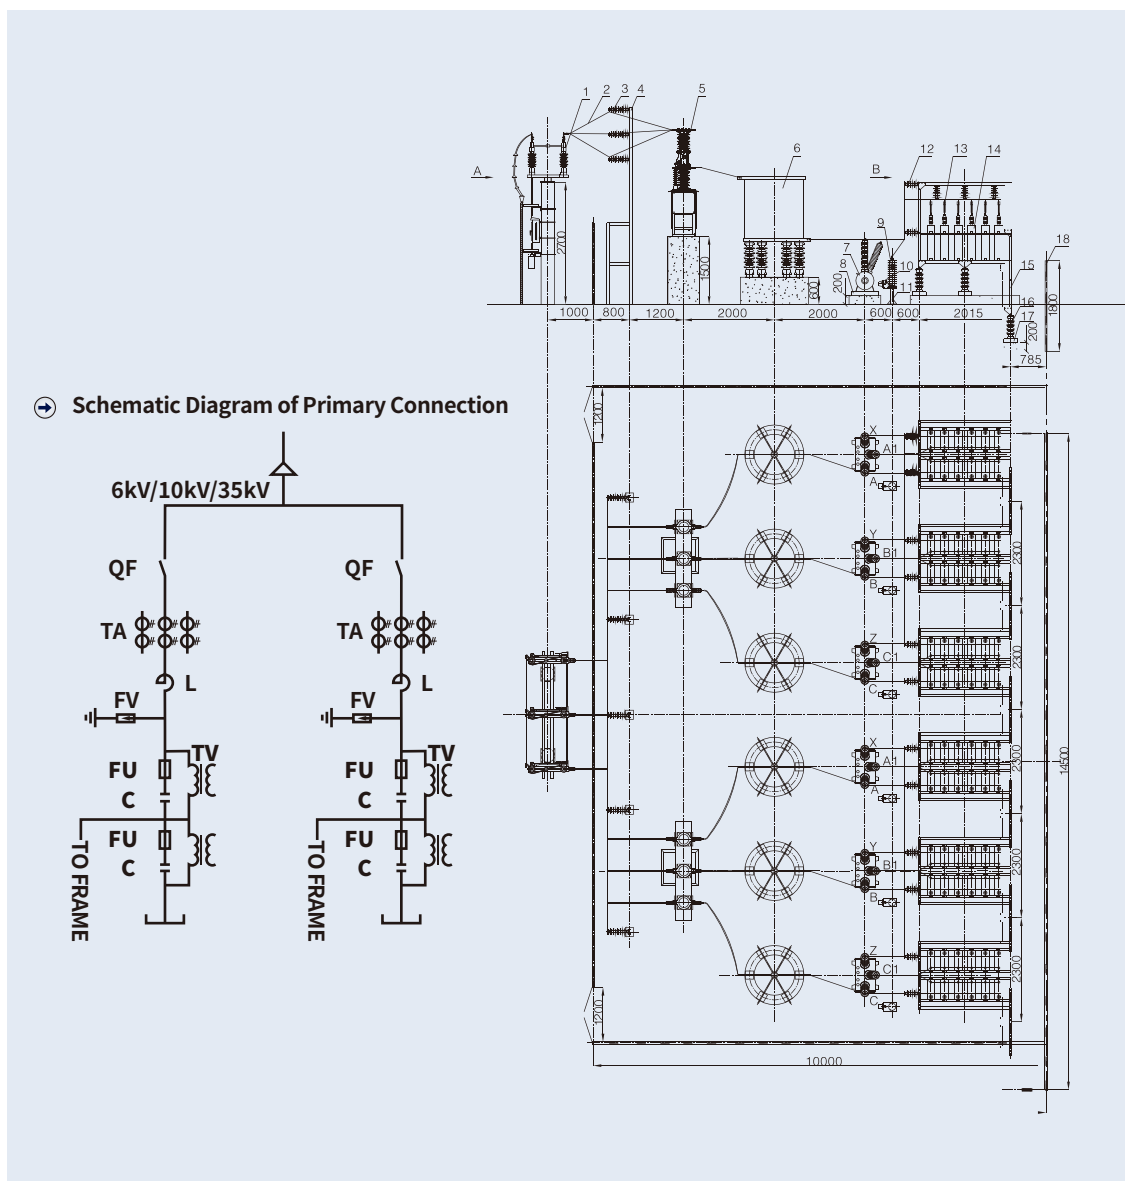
1 2 3 4 5

A

6

B

12 13 14

2700

1500

600

7

8

200

9

10

11

15

16

17

18

1800

200

1000 800 1200 2000 2000 600 600 2015

785

Schematic Diagram of Primary Connection

6kV/10kV/35kV

QF

TA

L

FV

TV

FU

C

FU

C

TO FRAME

QF

TA

L

FV

TV

FU

C

FU

C

TO FRAME

1200

X

A1

A

Y

B1

B

Z

C1

C

X

A1

A

Y

B1

B

Z

C1

C

2300

2300

2300

2300

2300

14500

1200

10000